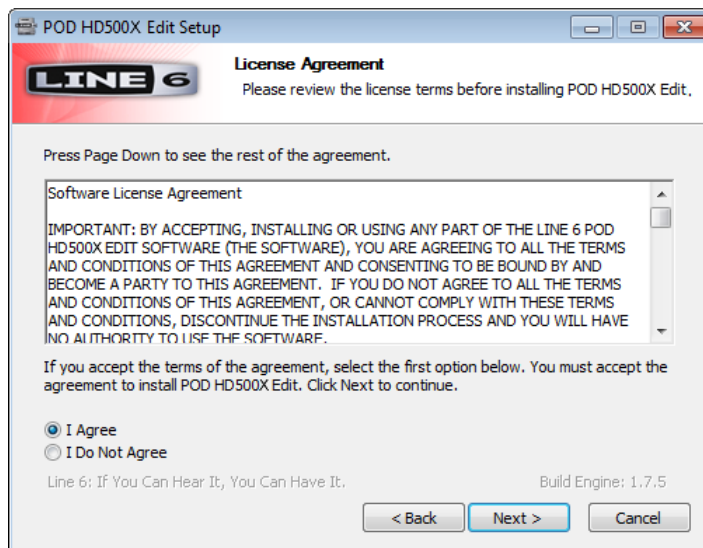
POD HD500X Edit Setup

LINE 6

License Agreement

Please review the license terms before installing POD HD500X Edit.

Press Page Down to see the rest of the agreement.

Software License Agreement

IMPORTANT: BY ACCEPTING, INSTALLING OR USING ANY PART OF THE LINE 6 POD HD500X EDIT SOFTWARE (THE SOFTWARE), YOU ARE AGREEING TO ALL THE TERMS AND CONDITIONS OF THIS AGREEMENT AND CONSENTING TO BE BOUND BY AND BECOME A PARTY TO THIS AGREEMENT. IF YOU DO NOT AGREE TO ALL THE TERMS AND CONDITIONS OF THIS AGREEMENT, OR CANNOT COMPLY WITH THESE TERMS AND CONDITIONS, DISCONTINUE THE INSTALLATION PROCESS AND YOU WILL HAVE NO AUTHORITY TO USE THE SOFTWARE.

If you accept the terms of the agreement, select the first option below. You must accept the agreement to install POD HD500X Edit. Click Next to continue.

I Agree

I Do Not Agree

Line 6: If You Can Hear It, You Can Have It.

Build Engine: 1.7.5

< Back

Next >

Cancel